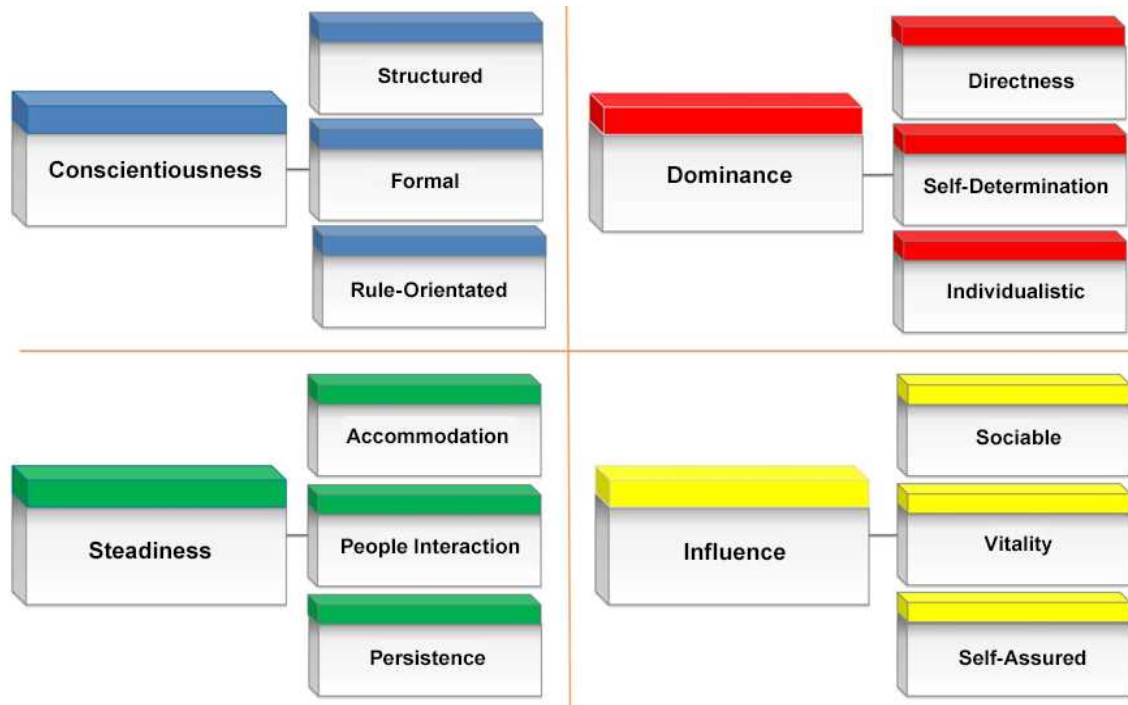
Conscientiousness

Structured

Formal

Rule-Orientated

Dominance

Directness

Self-Determination

Individualistic

Steadiness

Accommodation

People Interaction

Persistence

Influence

Sociable

Vitality

Self-Assured